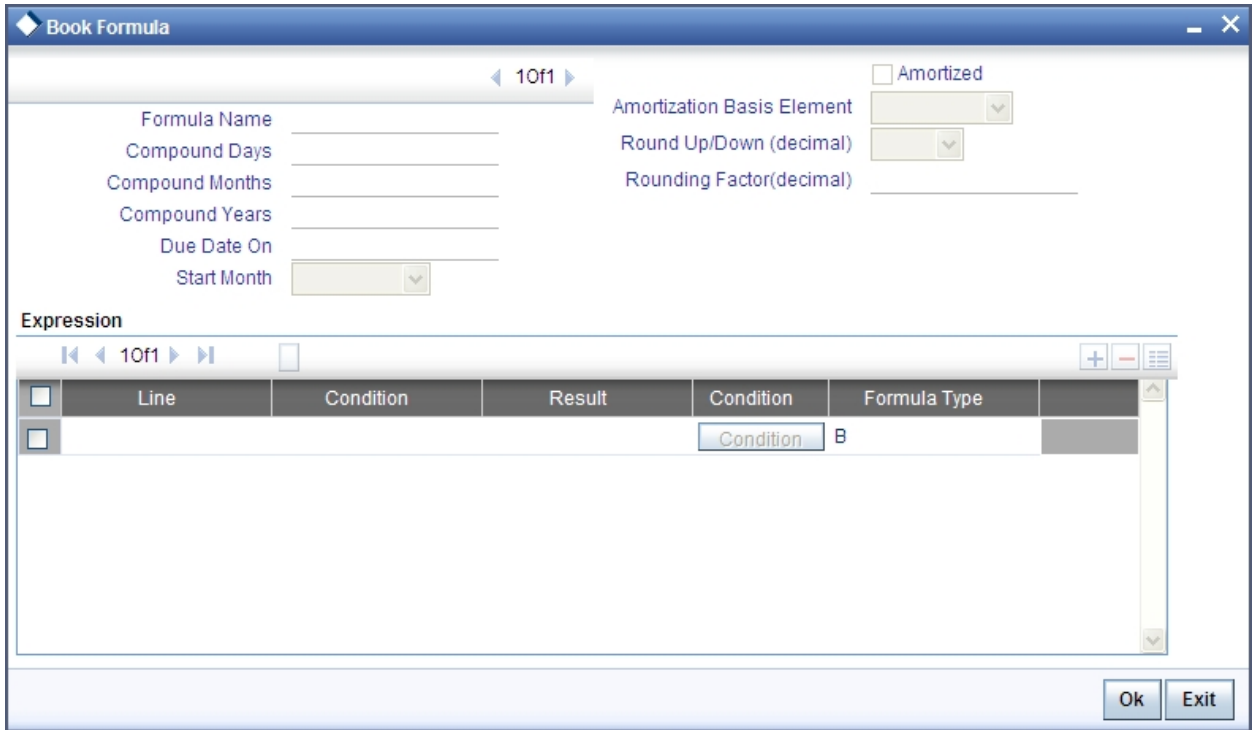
Book Formula

1Of1

Amortized

Formula Name
Compound Days
Compound Months
Compound Years
Due Date On
Start Month

Amortization Basis Element
Round Up/Down (decimal)
Rounding Factor(decimal)

Expression

1Of1

| | Line | Condition | Result | Condition | Formula Type | |
|---|---|---|---|---|---|---|
| | | | | Condition | B | |

Ok Exit